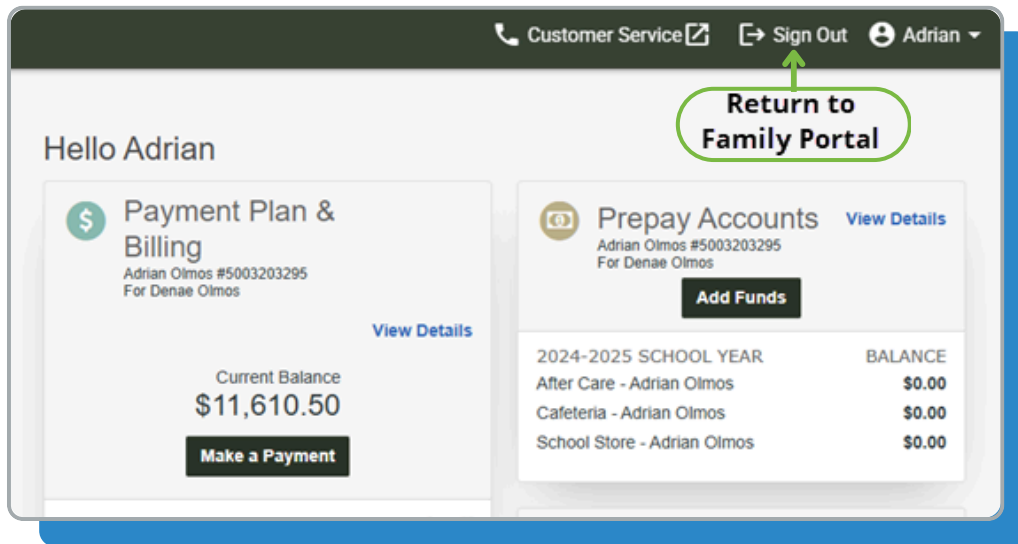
Customer Service Sign Out Adrian

Return to Family Portal

Hello Adrian

Payment Plan & Billing
Adrian Olmos #5003203295
For Denae Olmos

View Details

Current Balance
$11,610.50

Make a Payment

Prepay Accounts
View Details
Adrian Olmos #5003203295
For Denae Olmos

Add Funds

| 2024-2025 SCHOOL YEAR | BALANCE |
|---|---|
| After Care - Adrian Olmos | $0.00 |
| Cafeteria - Adrian Olmos | $0.00 |
| School Store - Adrian Olmos | $0.00 |